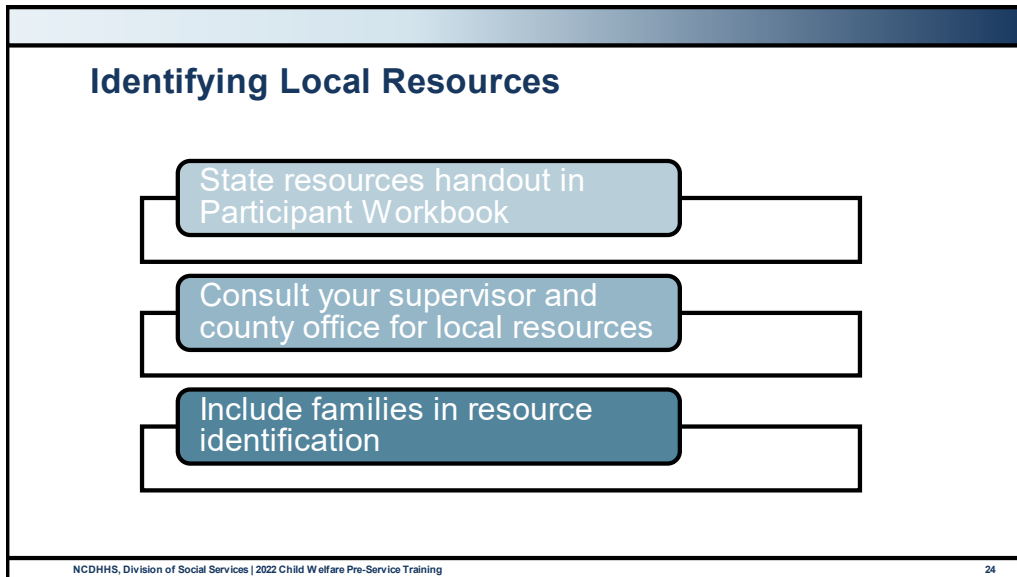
Identifying Local Resources

State resources handout in Participant Workbook

Consult your supervisor and county office for local resources

Include families in resource identification

NCDHHS, Division of Social Services | 2022 Child Welfare Pre-Service Training

24